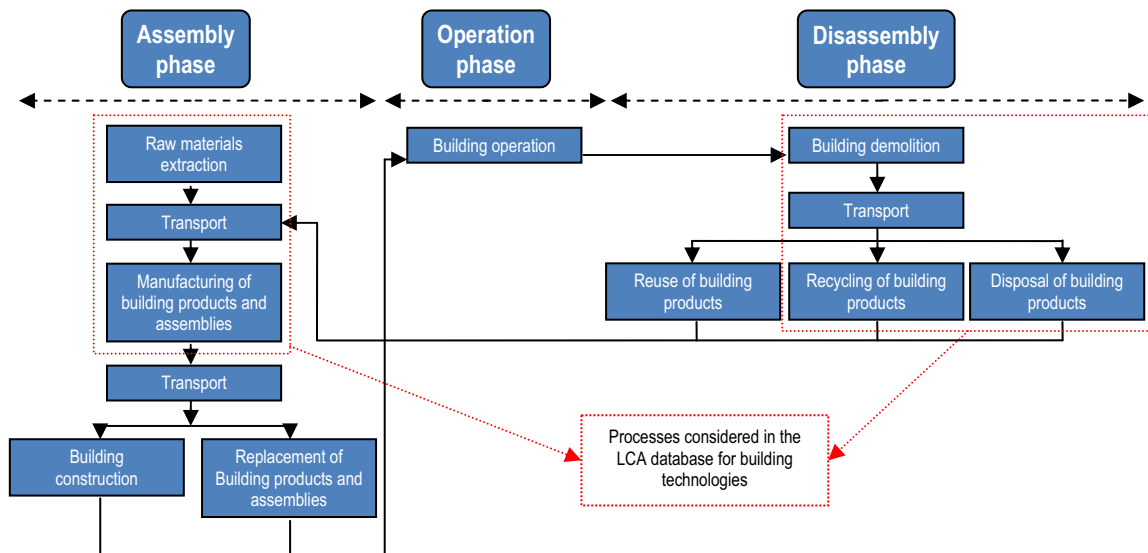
Assembly phase

Operation phase

Disassembly phase

Raw materials extraction

Transport

Manufacturing of building products and assemblies

Transport

Building construction

Replacement of Building products and assemblies

Building operation

Building demolition

Transport

Reuse of building products

Recycling of building products

Disposal of building products

Processes considered in the LCA database for building technologies